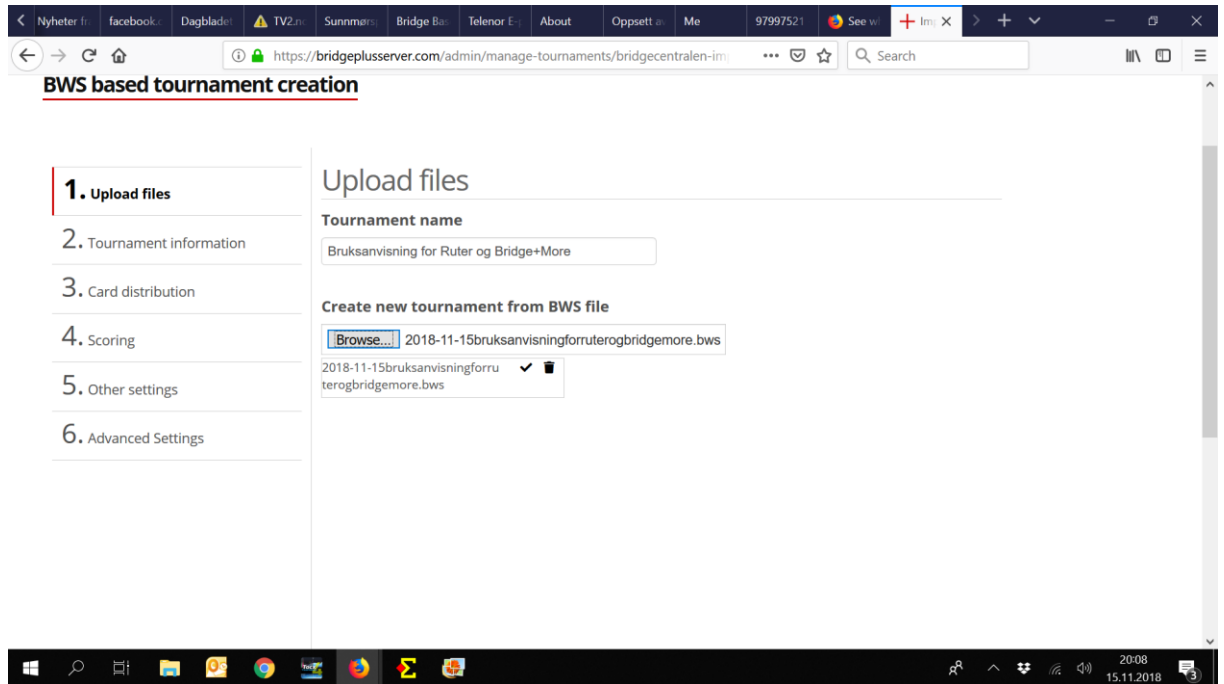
Nyheter fr | facebook.c | Dagbladet | TV2.nc | Sunnmørs | Bridge Bas | Telenor E- | About | Oppsett av | Me | 97997521 | See wi | Im

https://bridgeplusserver.com/admin/manage-tournaments/bridgecentralen-im

Search

BWS based tournament creation

1. Upload files
2. Tournament information
3. Card distribution
4. Scoring
5. Other settings
6. Advanced Settings

Upload files

Tournament name

Bruksanvisning for Ruter og Bridge+More

Create new tournament from BWS file

Browse... 2018-11-15bruksanvisningforruterogbridgemore.bws

2018-11-15bruksanvisningforruterogbridgemore.bws

20:08
15.11.2018

3